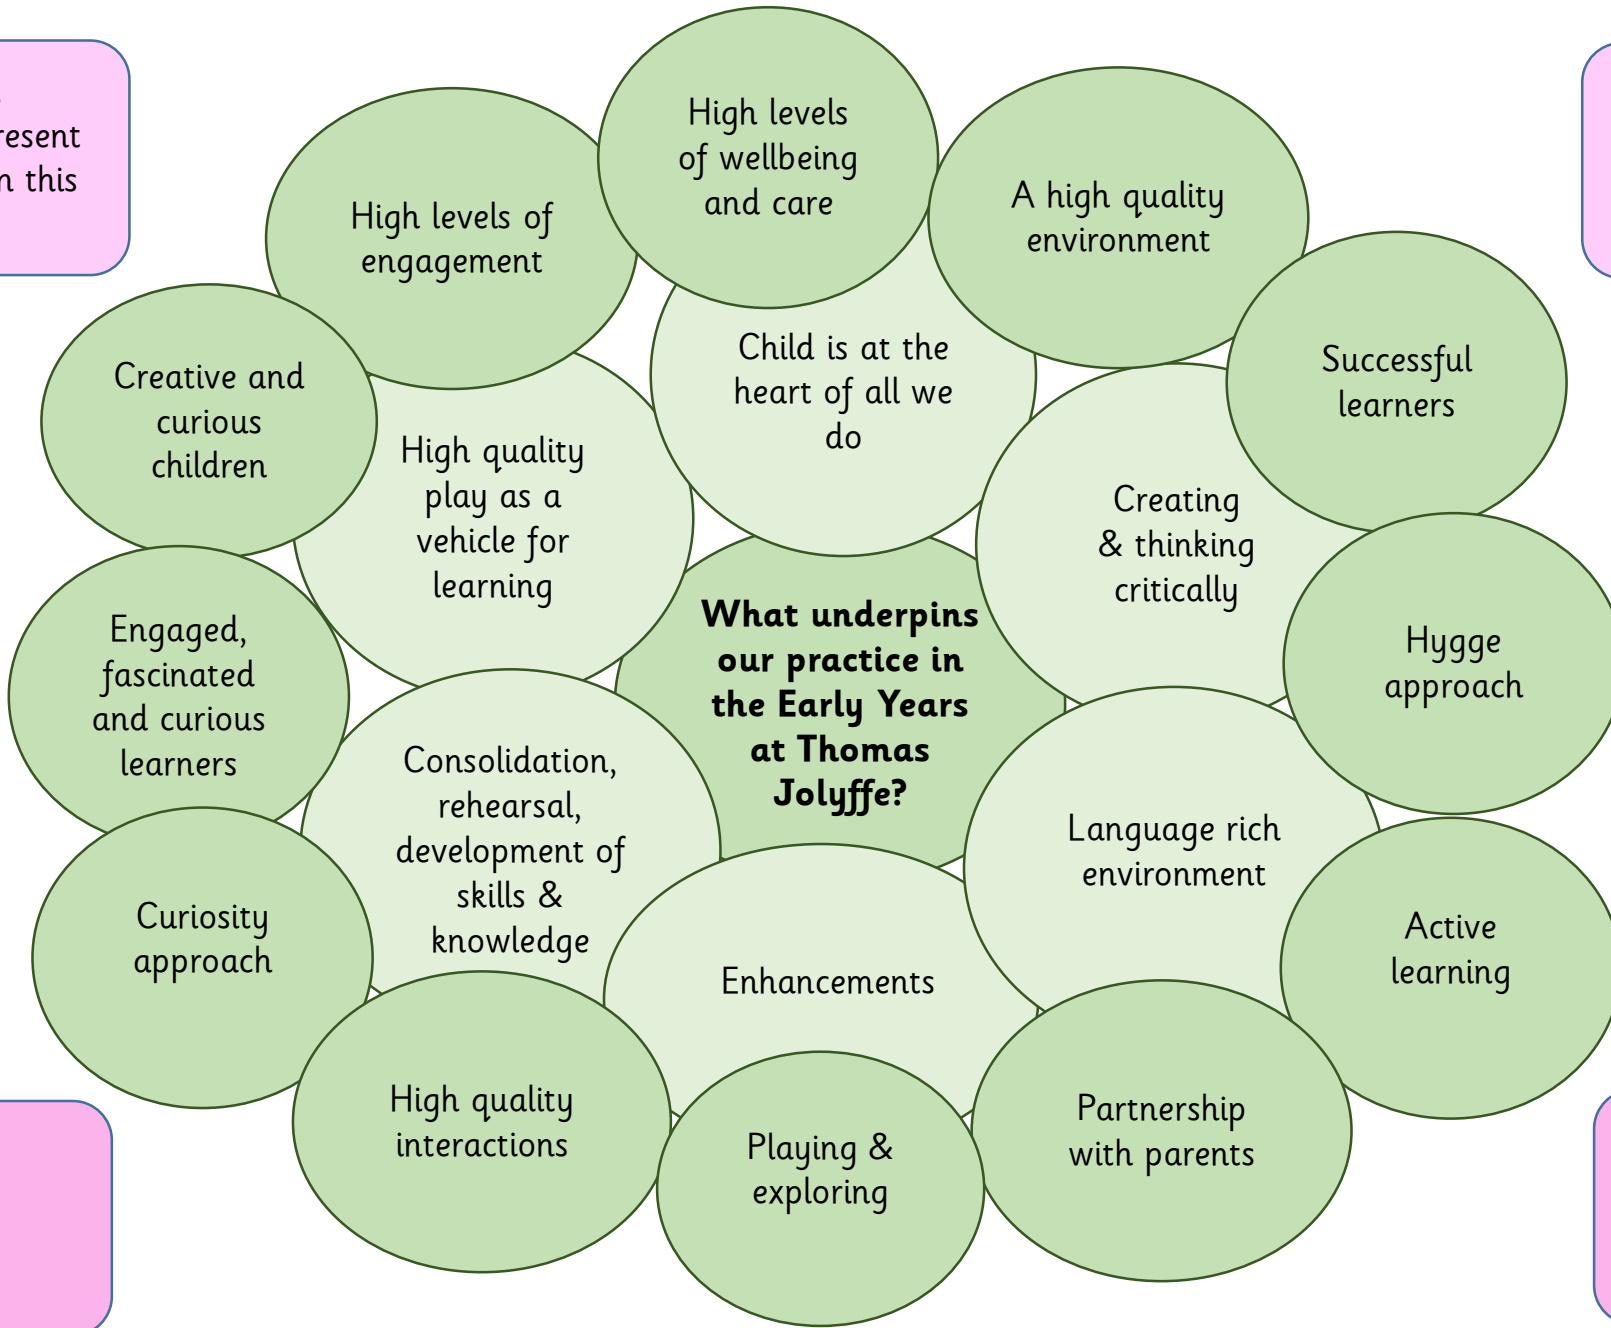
resent
n this

High levels of wellbeing and care

High levels of engagement

A high quality environment

Creative and curious children

Child is at the heart of all we do

Successful learners

High quality play as a vehicle for learning

Creating & thinking critically

What underpins our practice in the Early Years at Thomas Jolyffe?

Engaged, fascinated and curious learners

Hygge approach

Consolidation, rehearsal, development of skills & knowledge

Language rich environment

Curiosity approach

Active learning

Enhancements

High quality interactions

Playing & exploring

Partnership with parents